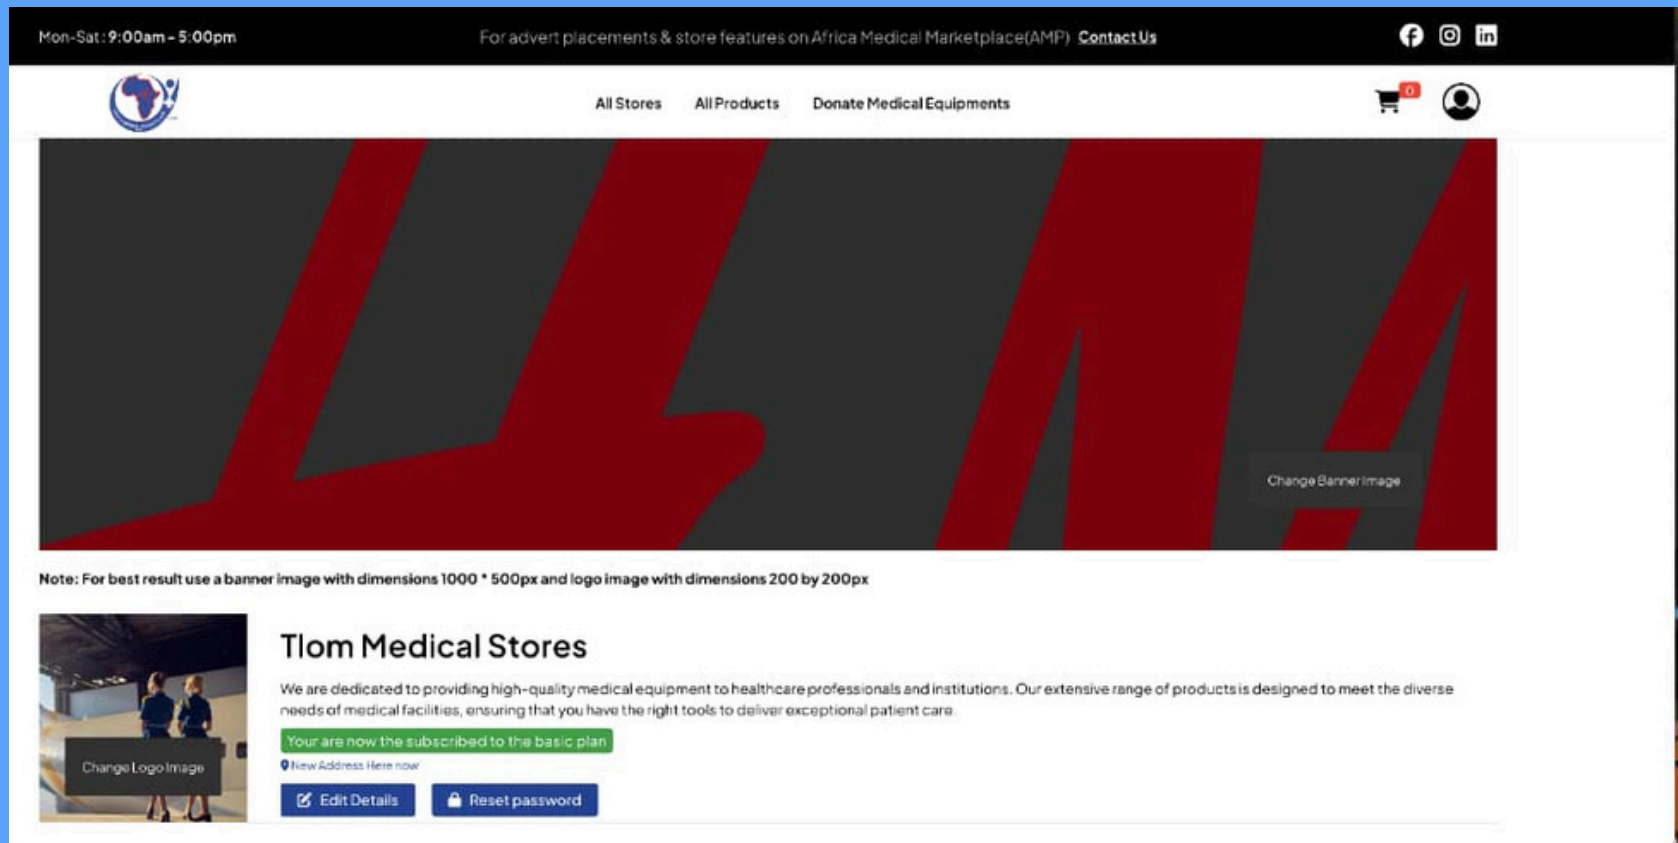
Mon-Sat : 9:00am - 5:00pm

For advert placements & store features on Africa Medical Marketplace(AMP) Contact Us

All Stores All Products Donate Medical Equipments

0

Change Banner Image

Note: For best result use a banner image with dimensions 1000 * 500px and logo image with dimensions 200 by 200px

Change Logo Image

Tlom Medical Stores

We are dedicated to providing high-quality medical equipment to healthcare professionals and institutions. Our extensive range of products is designed to meet the diverse needs of medical facilities, ensuring that you have the right tools to deliver exceptional patient care.

Your are now the subscribed to the basic plan

New Address Here now

Edit Details Reset password